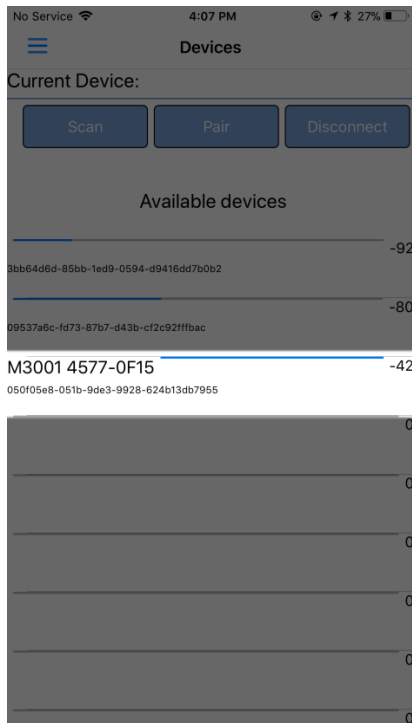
No Service 4:07 PM 27%

Devices

Current Device:

Scan Pair Disconnect

Available devices

-92
3bb64d6d-85bb-1ed9-0594-d9416dd7b0b2

-80
09537a6c-fd73-87b7-d43b-cf2c92fffbac

M3001 4577-0F15 -42
050f05e8-051b-9de3-9928-624b13db7955

0

0

0

0

0